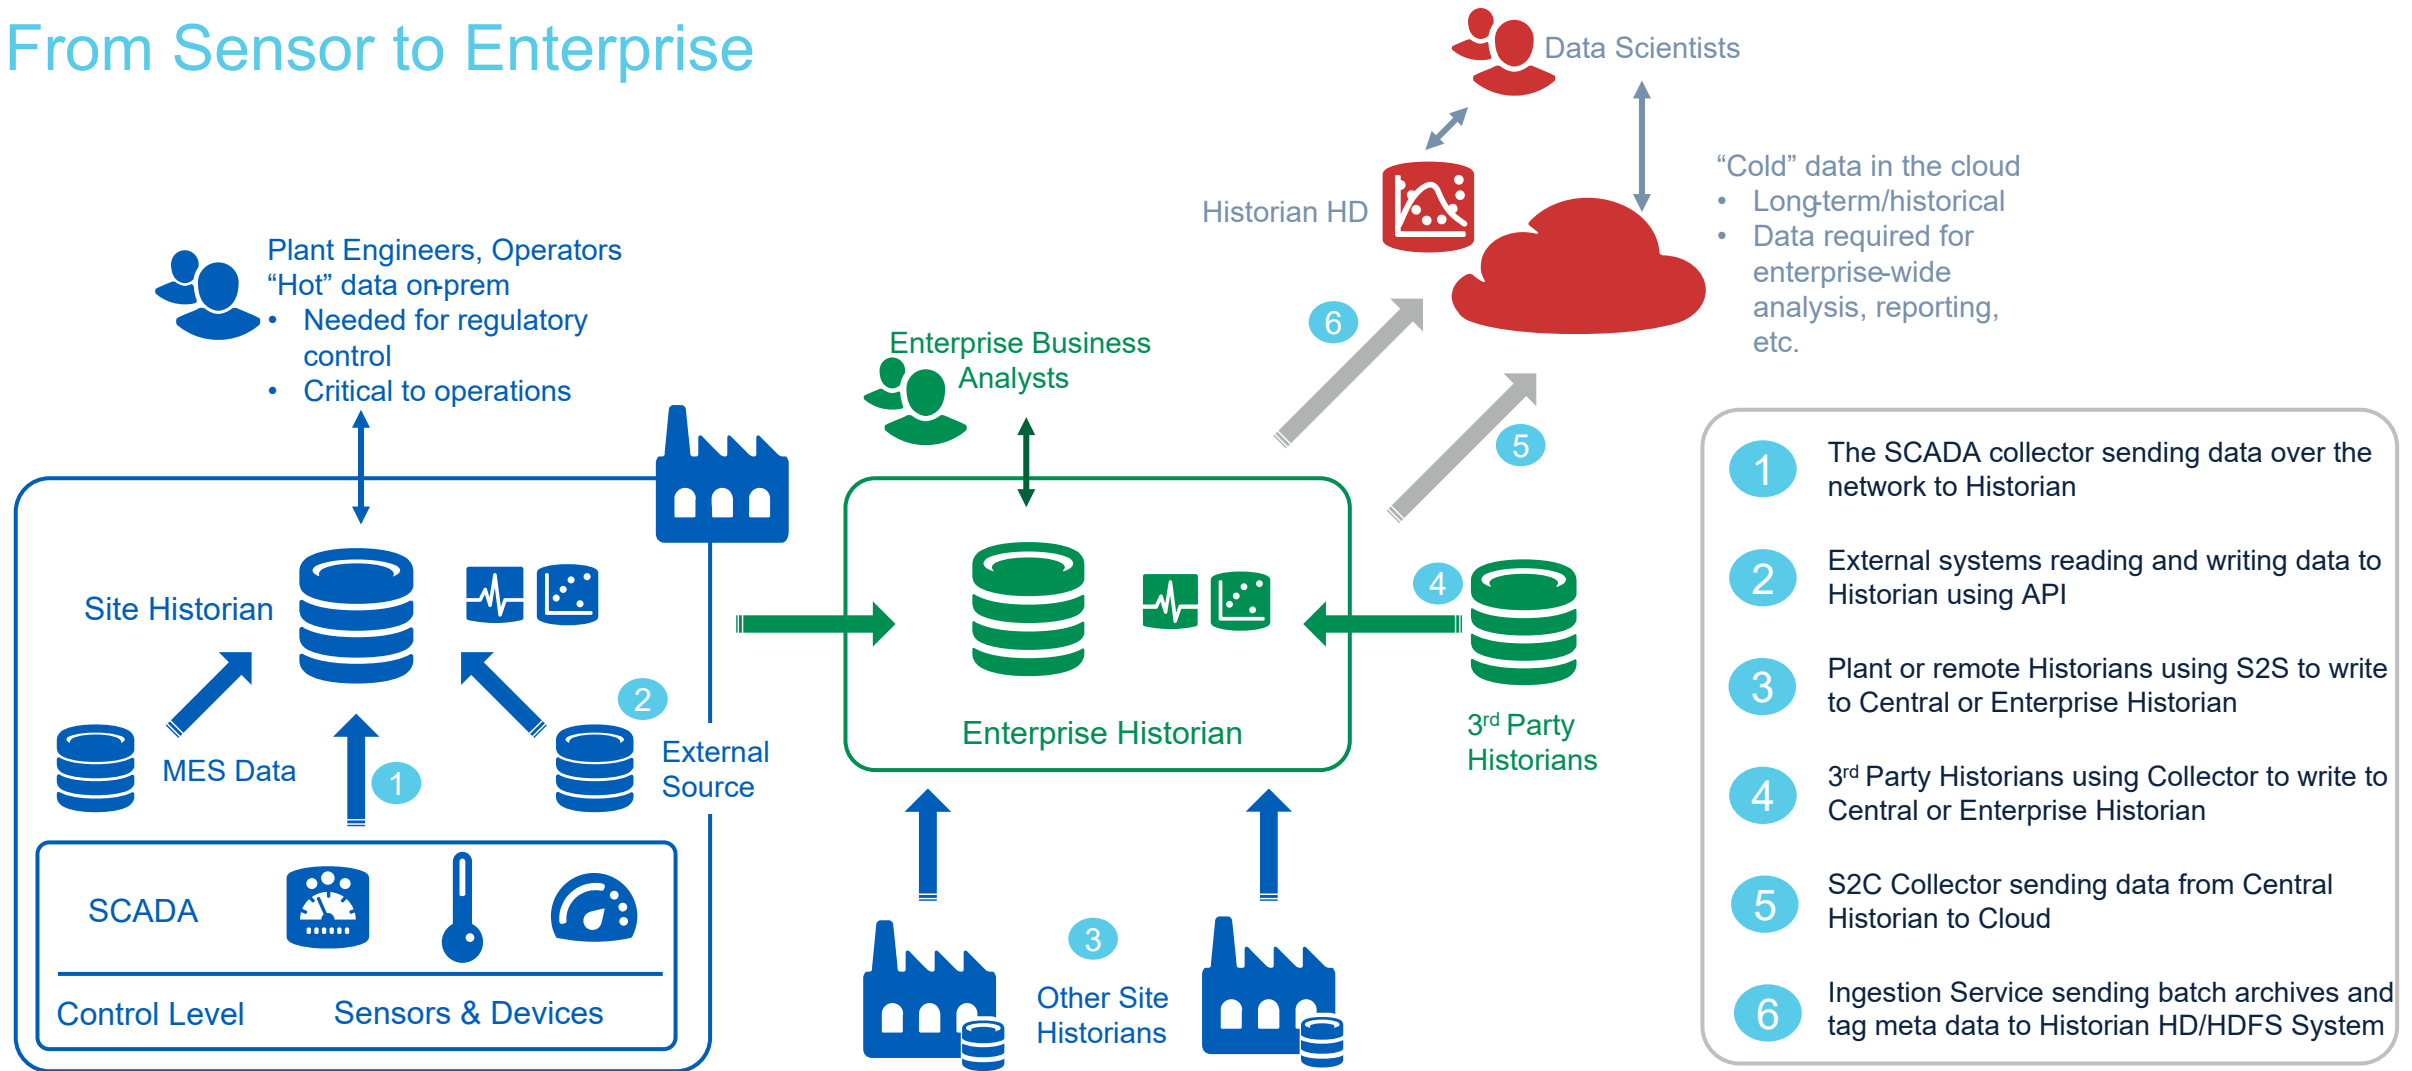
From Sensor to Enterprise

Data Scientists

Historian HD

“Cold” data in the cloud
• Long-term/historical
• Data required for enterprise-wide analysis, reporting, etc.

Plant Engineers, Operators
“Hot” data on-prem
• Needed for regulatory control
• Critical to operations

Enterprise Business Analysts

6

5

Site Historian

MES Data

1

2

External Source

Enterprise Historian

4

3rd Party Historians

SCADA

Control Level

Sensors & Devices

3

Other Site Historians

1 The SCADA collector sending data over the network to Historian

2 External systems reading and writing data to Historian using API

3 Plant or remote Historians using S2S to write to Central or Enterprise Historian

4 3rd Party Historians using Collector to write to Central or Enterprise Historian

5 S2C Collector sending data from Central Historian to Cloud

6 Ingestion Service sending batch archives and tag meta data to Historian HD/HDFS System